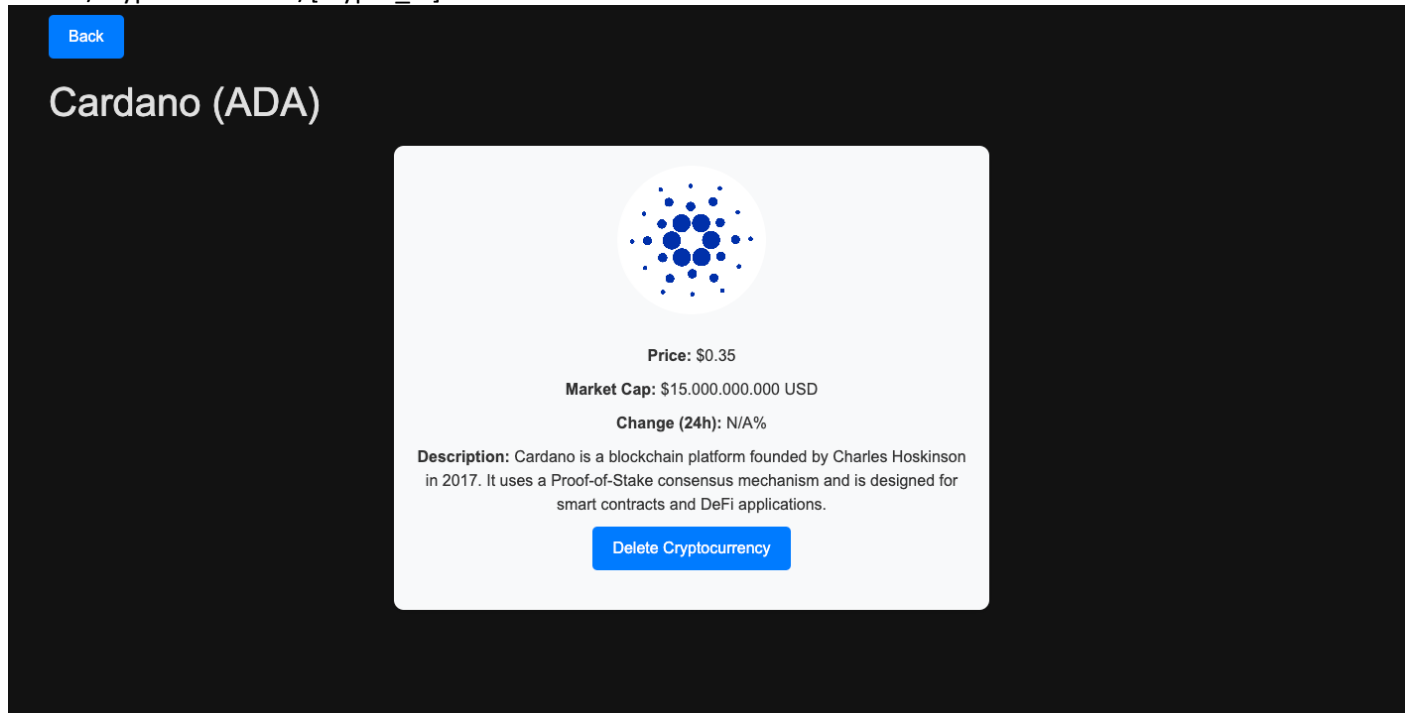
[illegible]

Back

Cardano (ADA)

**Price:** $0.35

**Market Cap:** $15.000.000.000 USD

**Change (24h):** N/A%

**Description:** Cardano is a blockchain platform founded by Charles Hoskinson in 2017. It uses a Proof-of-Stake consensus mechanism and is designed for smart contracts and DeFi applications.

Delete Cryptocurrency